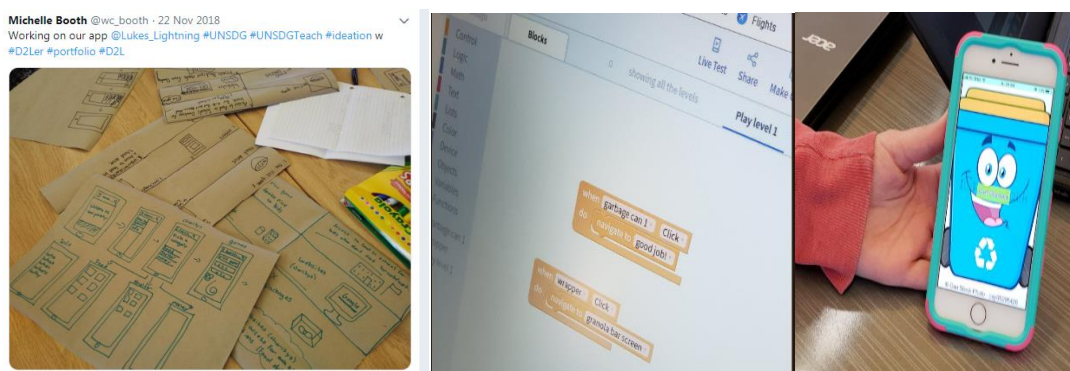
Michelle Booth @wc_booth · 22 Nov 2018
Working on our app @Lukes_Lightning #UNSDG #UNSDGTeach #ideation w #D2Ler #portfolio #D2L

Blocks
Control
Logic
Math
Text
Lists
Color
Device
Objects
Variables
Functions

Live Test
Share
Make
Flights

showing all the levels
Play level 1

when garbage can 1 Click
do navigate to good job!

when wrapper Click
do navigate to granola bar screen

acer